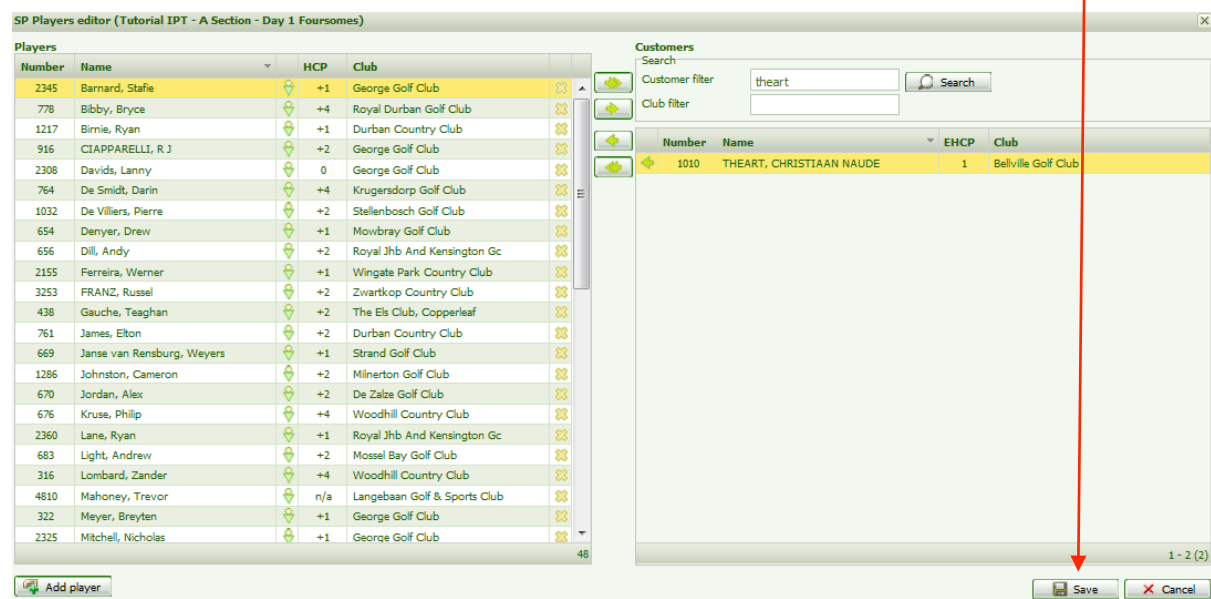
SP Players editor (Tutorial IPT - A Section - Day 1 Foursomes)

Players

| Number | Name | | HCP | Club |
|---|---|---|---|---|
| 2345 | Barnard, Stafie | | +1 | George Golf Club |
| 778 | Bibby, Bryce | | +4 | Royal Durban Golf Club |
| 1217 | Birnie, Ryan | | +1 | Durban Country Club |
| 916 | CIAPPARELLI, R J | | +2 | George Golf Club |
| 2308 | Davids, Lanny | | 0 | George Golf Club |
| 764 | De Smidt, Darin | | +4 | Krugersdorp Golf Club |
| 1032 | De Villiers, Pierre | | +2 | Stellenbosch Golf Club |
| 654 | Denyer, Drew | | +1 | Mowbray Golf Club |
| 656 | Dill, Andy | | +2 | Royal Jhb And Kensington Gc |
| 2155 | Ferreira, Werner | | +1 | Wingate Park Country Club |
| 3253 | FRANZ, Russel | | +2 | Zwartkop Country Club |
| 438 | Gauche, Teaghan | | +2 | The Els Club, Copperleaf |
| 761 | James, Elton | | +2 | Durban Country Club |
| 669 | Janse van Rensburg, Weyers | | +1 | Strand Golf Club |
| 1286 | Johnston, Cameron | | +2 | Milnerton Golf Club |
| 670 | Jordan, Alex | | +2 | De Zalze Golf Club |
| 676 | Kruse, Philip | | +4 | Woodhill Country Club |
| 2360 | Lane, Ryan | | +1 | Royal Jhb And Kensington Gc |
| 683 | Light, Andrew | | +2 | Mossel Bay Golf Club |
| 316 | Lombard, Zander | | +4 | Woodhill Country Club |
| 4810 | Mahoney, Trevor | | n/a | Langebaan Golf & Sports Club |
| 322 | Meyer, Breyten | | +1 | George Golf Club |
| 2325 | Mitchell, Nicholas | | +1 | George Golf Club |

48

Customers
Search
Customer filter theart
Search
Club filter

| Number | Name | EHCP | Club |
|---|---|---|---|
| 1010 | THEART, CHRISTIAAN NAUDE | 1 | Bellville Golf Club |

1 - 2 (2)

Add player
Save
Cancel